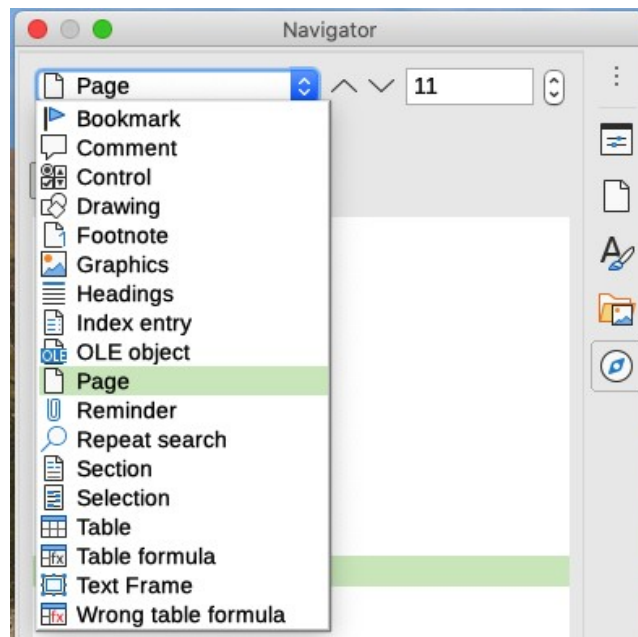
Navigator

Page

11

Bookmark
Comment
Control
Drawing
Footnote
Graphics
Headings
Index entry
OLE object
Page
Reminder
Repeat search
Section
Selection
Table
Table formula
Text Frame
Wrong table formula